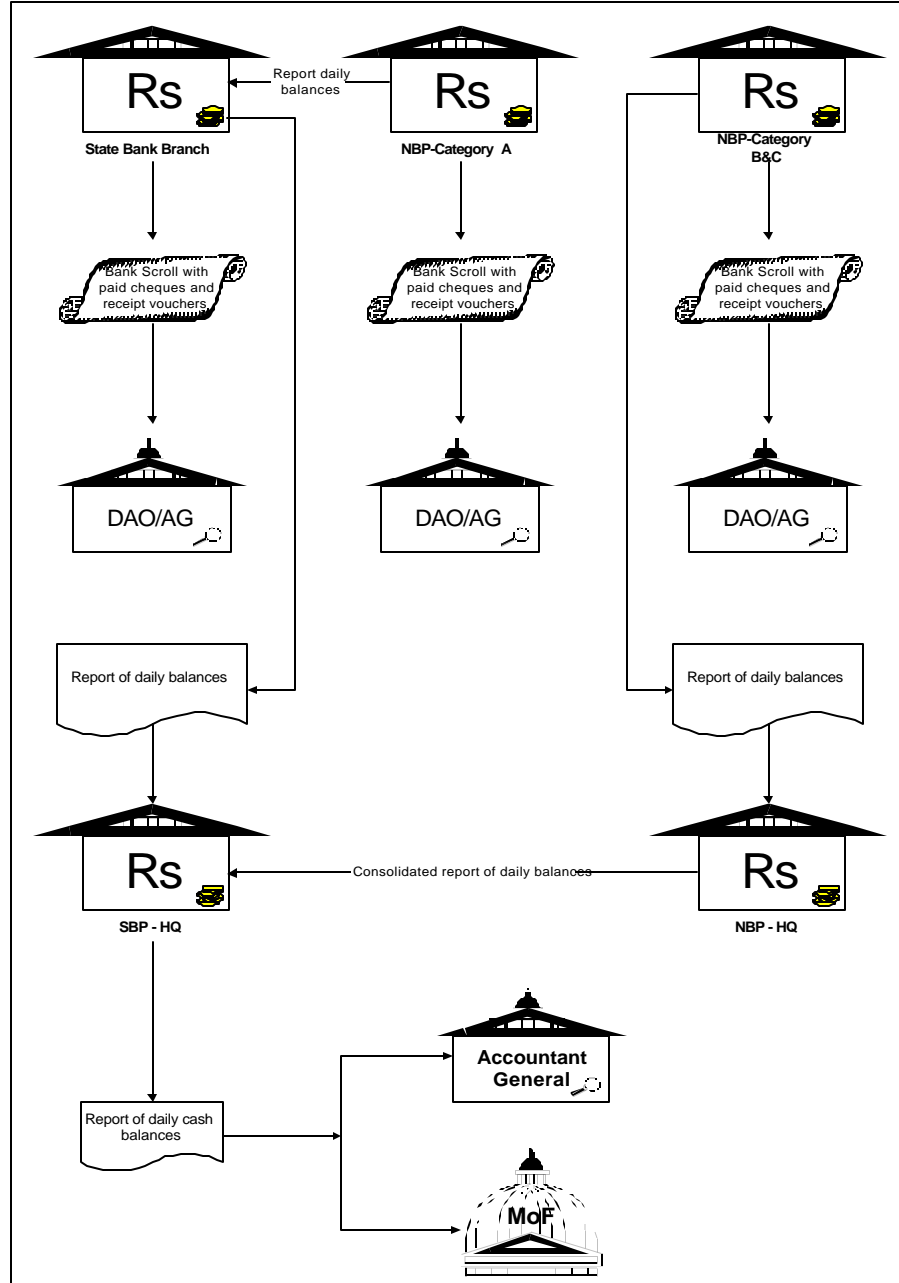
Rs

Report daily balances

Rs

Rs

State Bank Branch

NBP-Category A

NBP-Category B&C

Bank Scroll with paid cheques and receipt vouchers

Bank Scroll with paid cheques and receipt vouchers

Bank Scroll with paid cheques and receipt vouchers

DAO/AG

DAO/AG

DAO/AG

Report of daily balances

Report of daily balances

Rs

Consolidated report of daily balances

Rs

SBP - HQ

NBP - HQ

Accountant General

Report of daily cash balances

MoF